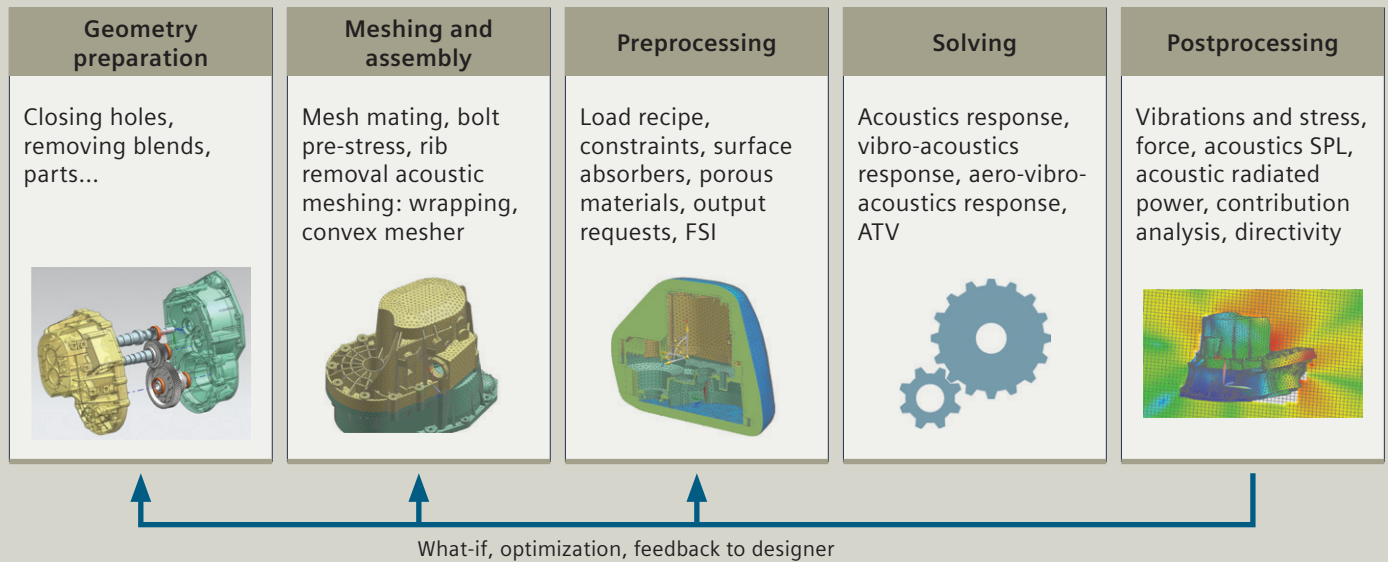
Geometry preparation

Closing holes, removing blends, parts...

Meshing and assembly

Mesh mating, bolt pre-stress, rib removal acoustic meshing: wrapping, convex mesher

Preprocessing

Load recipe, constraints, surface absorbers, porous materials, output requests, FSI

Solving

Acoustics response, vibro-acoustics response, aero-vibro-acoustics response, ATV

Postprocessing

Vibrations and stress, force, acoustics SPL, acoustic radiated power, contribution analysis, directivity

What-if, optimization, feedback to designer